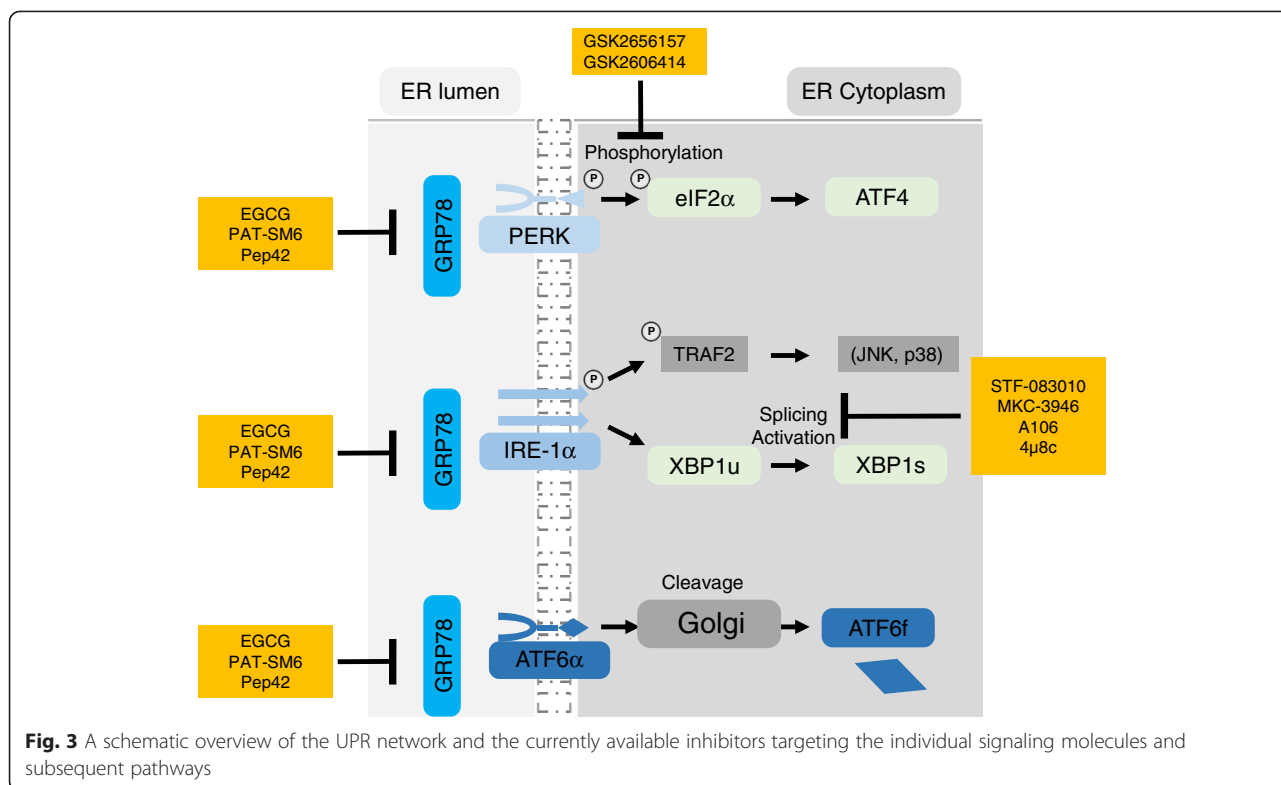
GSK2656157
GSK2606414

ER lumen

ER Cytoplasm

Phosphorylation

P P

EGCG
PAT-SM6
Pep42

GRP78

PERK

eIF2α

ATF4

P

TRAF2

(JNK, p38)

P

STF-083010
MKC-3946
A106
4μ8c

Splicing
Activation

EGCG
PAT-SM6
Pep42

GRP78

IRE-1α

XBP1u

XBP1s

Cleavage

EGCG
PAT-SM6
Pep42

GRP78

ATF6α

Golgi

ATF6f

**Fig. 3** A schematic overview of the UPR network and the currently available inhibitors targeting the individual signaling molecules and subsequent pathways